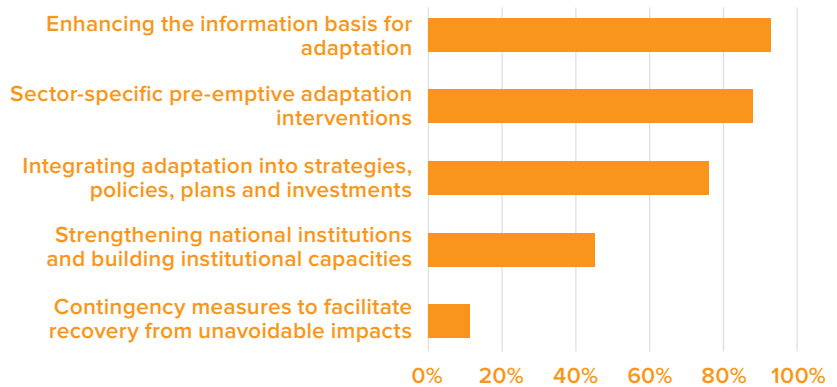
Enhancing the information basis for adaptation

Sector-specific pre-emptive adaptation interventions

Integrating adaptation into strategies, policies, plans and investments

Strengthening national institutions and building institutional capacities

Contingency measures to facilitate recovery from unavoidable impacts

0% 20% 40% 60% 80% 100%